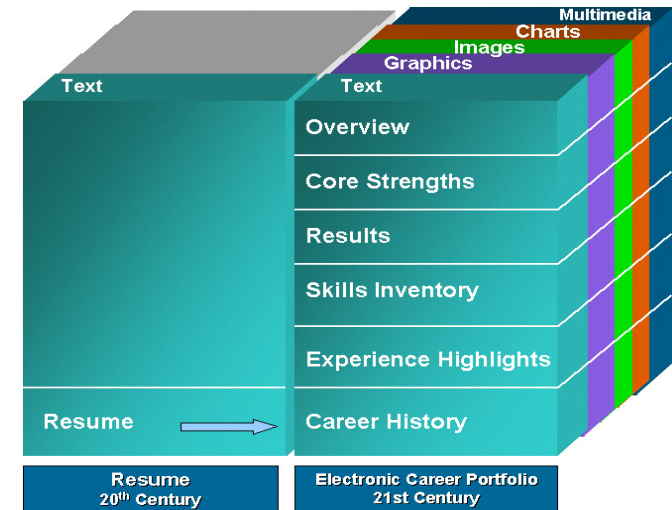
Multimedia
Charts
Images
Graphics
Text
Text
Overview
Core Strengths
Results
Skills Inventory
Experience Highlights
Resume
Career History

Resume
$20^{th}$ Century

Electronic Career Portfolio
21st Century